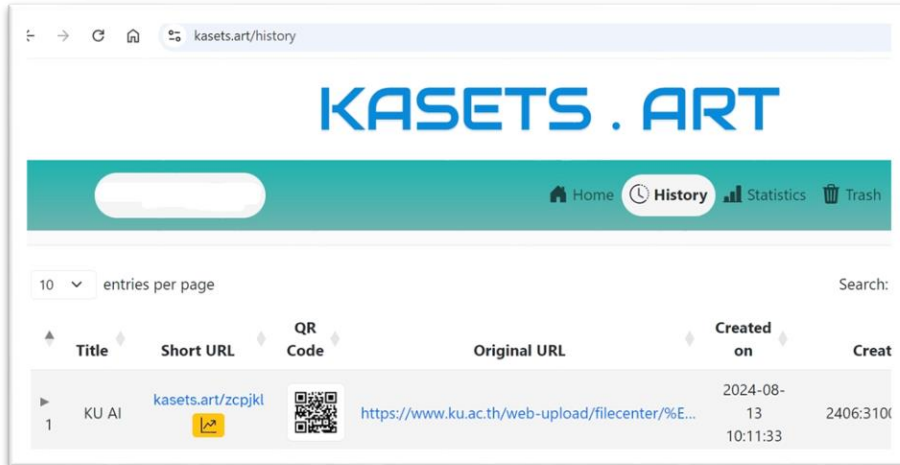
kasets.art/history

KASETS . ART

Home History Statistics Trash

10 entries per page

Search:

| | Title | Short URL | QR Code | Original URL | Created on | Creat |
|---|---|---|---|---|---|---|
| 1 | KU AI | kasets.art/zcpjkl | | https://www.ku.ac.th/web-upload/filecenter/%E... | 2024-08-13 10:11:33 | 2406:310 |